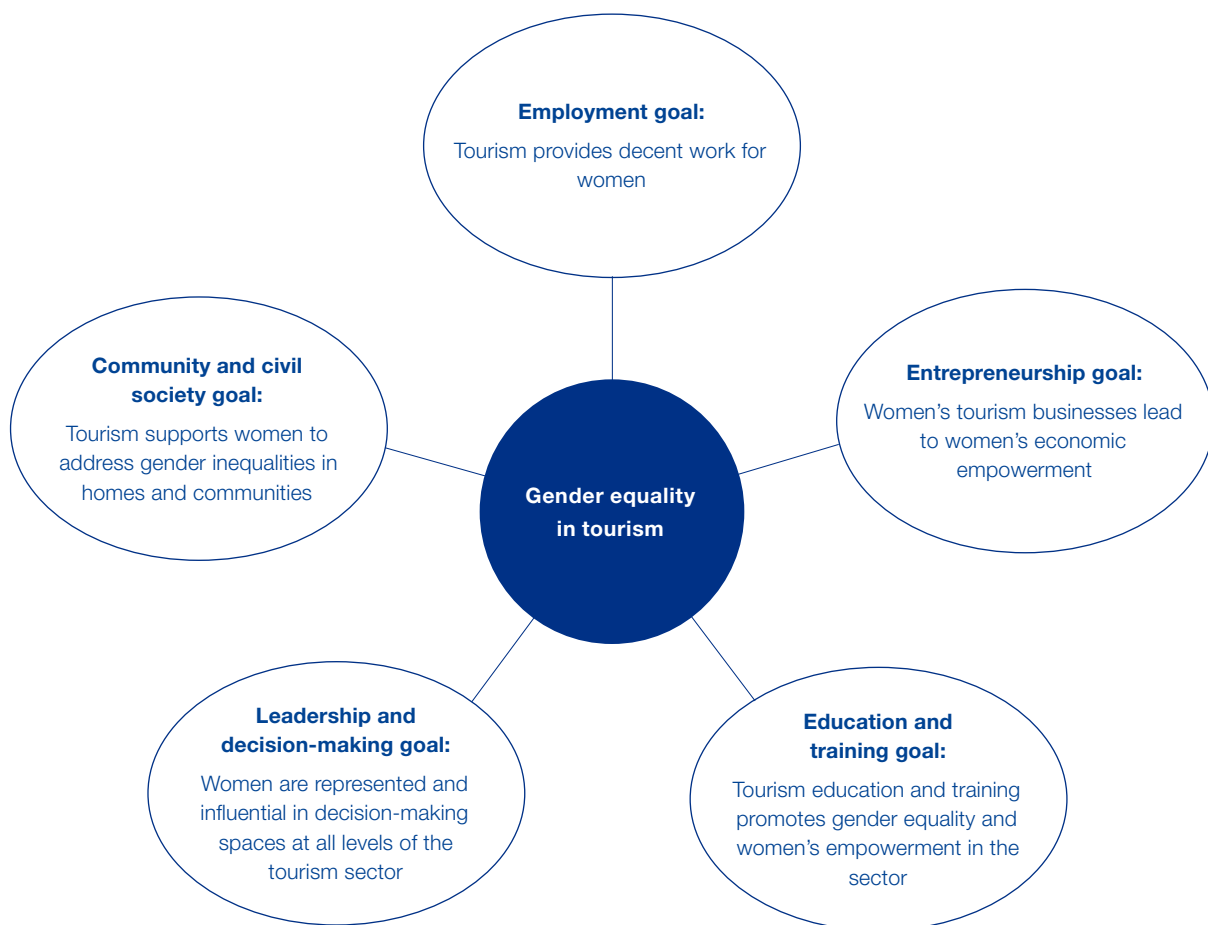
Employment goal:
Tourism provides decent work for women

Community and civil society goal:
Tourism supports women to address gender inequalities in homes and communities

Gender equality in tourism

Entrepreneurship goal:
Women's tourism businesses lead to women's economic empowerment

Leadership and decision-making goal:
Women are represented and influential in decision-making spaces at all levels of the tourism sector

Education and training goal:
Tourism education and training promotes gender equality and women's empowerment in the sector